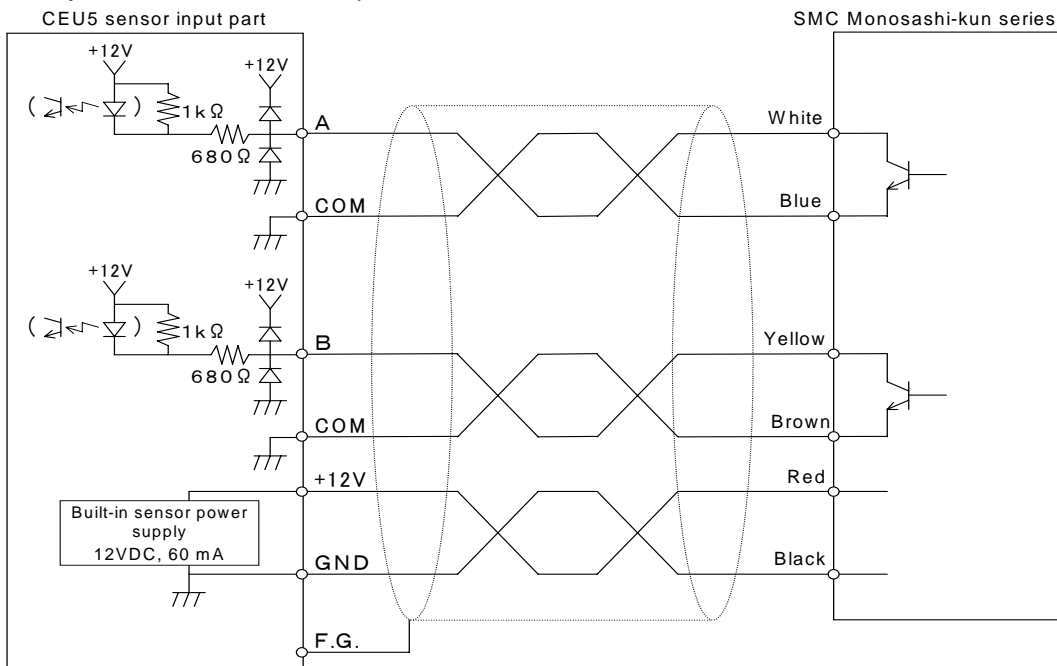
CEU5 sensor input part

SMC Monosashi-kun series

+12V

+12V

1kΩ

680Ω

A

COM

White

Blue

+12V

+12V

1kΩ

680Ω

B

COM

Yellow

Brown

+12V

Red

Built-in sensor power supply 12VDC, 60 mA

GND

Black

F.G.